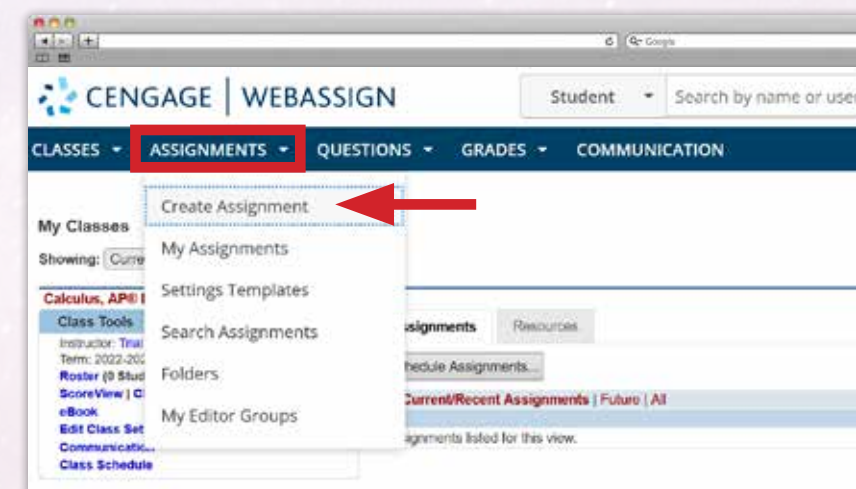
Google

CENGAGE | WEBASSIGN

Student

Search by name or use

CLASSES ▾ ASSIGNMENTS ▾ QUESTIONS ▾ GRADES ▾ COMMUNICATION

Create Assignment
My Assignments
Settings Templates
Search Assignments
Folders
My Editor Groups

My Classes

Showing: Curre

Calculus, AP® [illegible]

Class Tools

Instructor: Trial
Term: 2022-202
Roster (0 Stud
ScoreView | C
eBook
Edit Class Set
Communicatio
Class Schedule

ssignments Resources

chedule Assignments...

Current/Recent Assignments | Future | All

signments listed for this view.